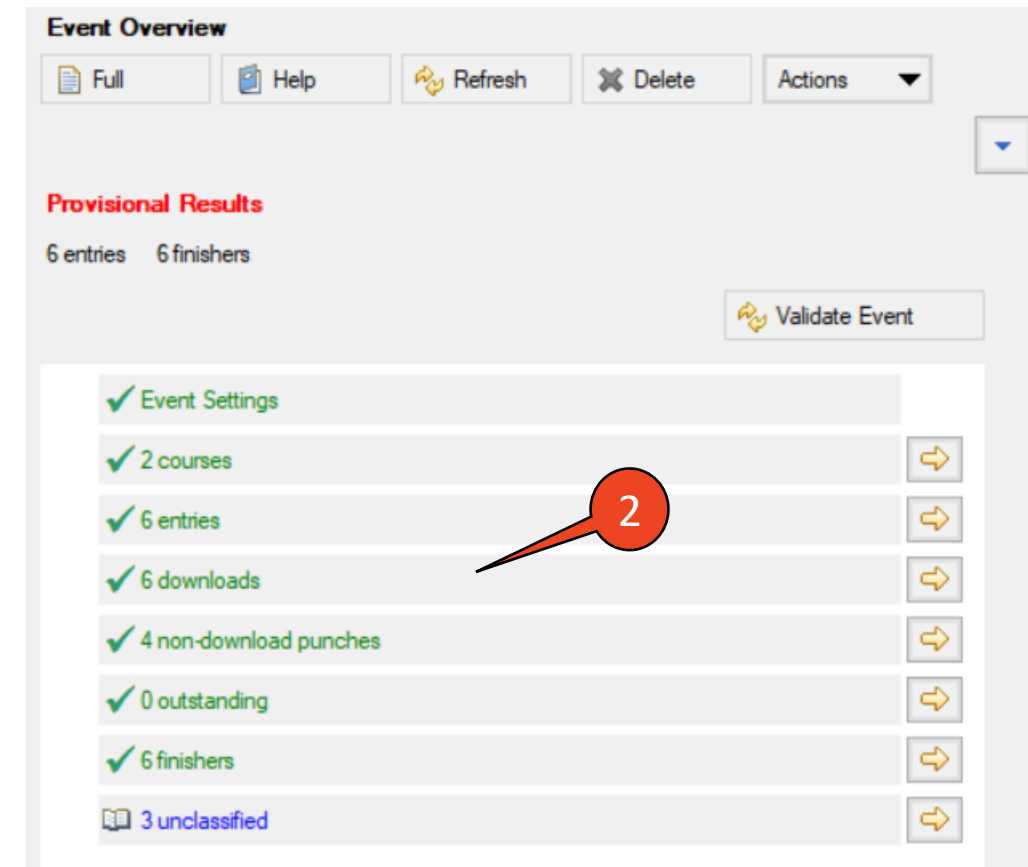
Event Overview

Full Help Refresh Delete Actions

Provisional Results

6 entries 6 finishers

Validate Event

Event Settings

2 courses

6 entries

6 downloads

4 non-download punches

0 outstanding

6 finishers

3 unclassified

2